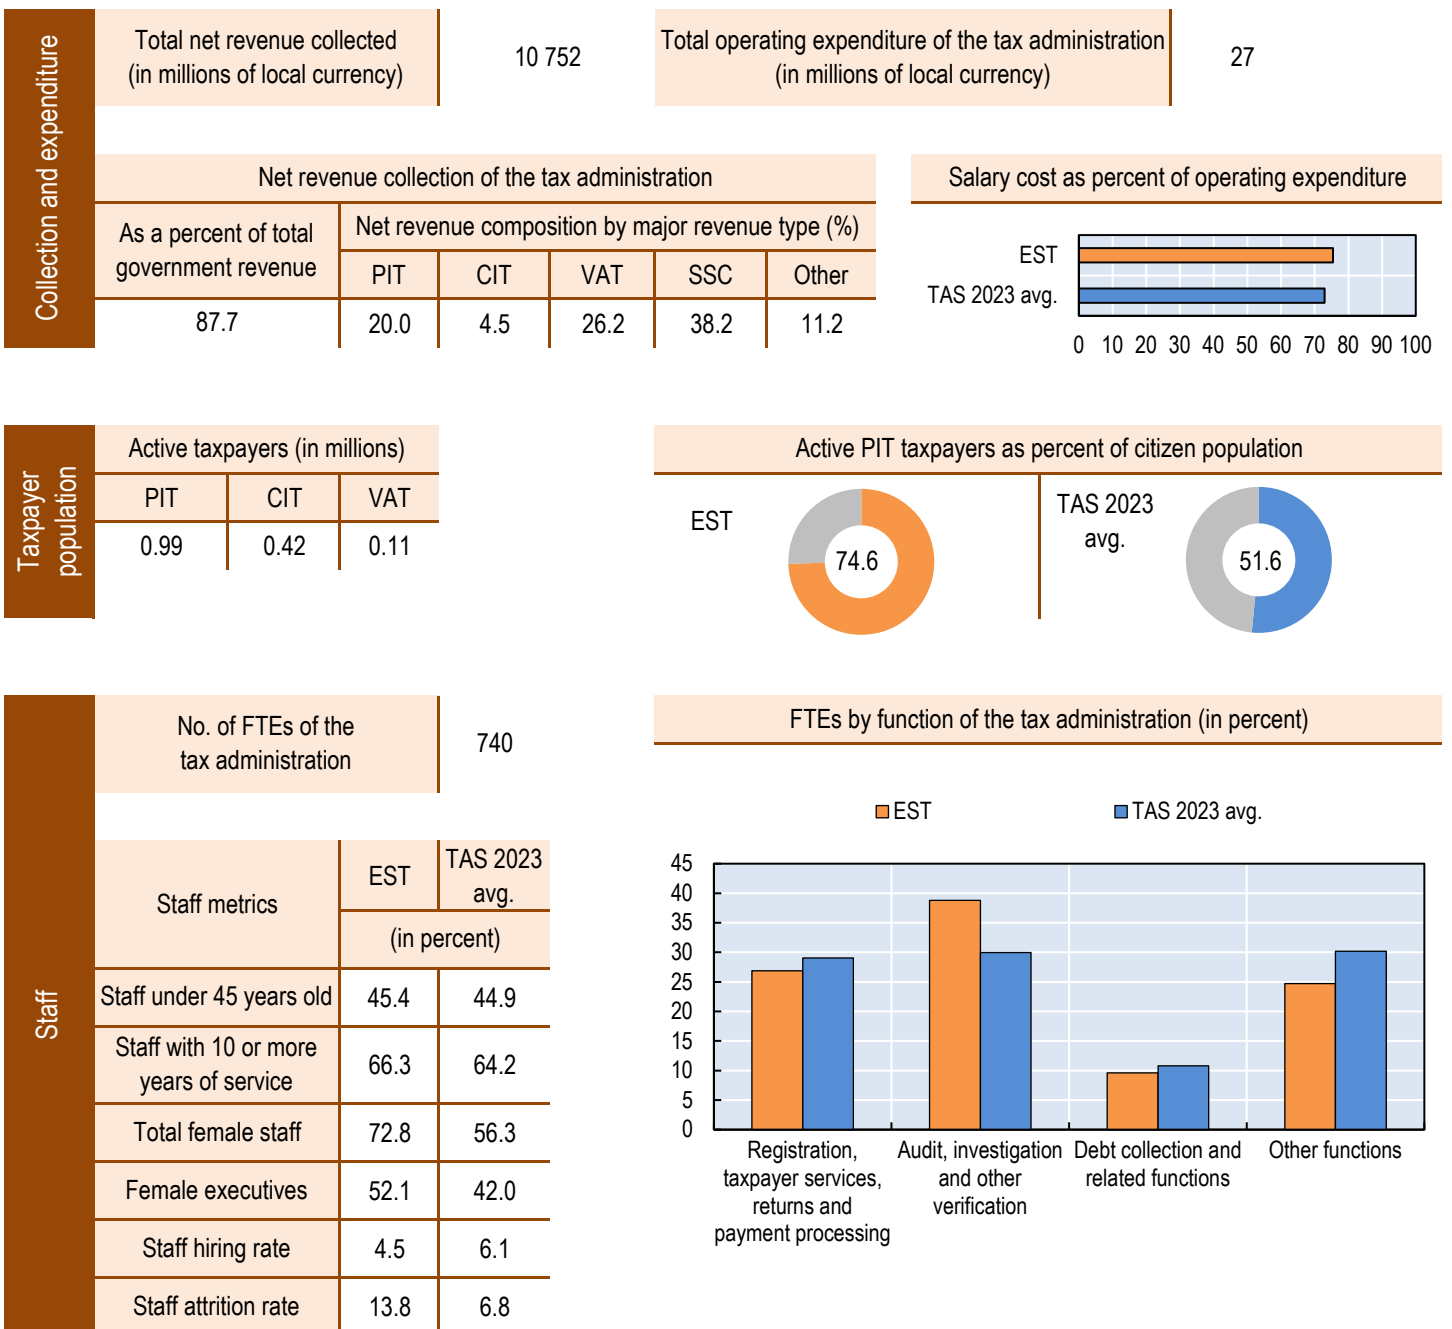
Collection and expenditure

| Total net revenue collected (in millions of local currency) | 10 752 | Total operating expenditure of the tax administration (in millions of local currency) | 27 |
|---|---|---|---|

Net revenue collection of the tax administration

| As a percent of total government revenue | Net revenue composition by major revenue type (%) | | | | |
|---|---|---|---|---|---|
| | PIT | CIT | VAT | SSC | Other |
| 87.7 | 20.0 | 4.5 | 26.2 | 38.2 | 11.2 |

Salary cost as percent of operating expenditure

EST
TAS 2023 avg.
0 10 20 30 40 50 60 70 80 90 100

Taxpayer population

Active taxpayers (in millions)

| PIT | CIT | VAT |
|---|---|---|
| 0.99 | 0.42 | 0.11 |

Active PIT taxpayers as percent of citizen population

EST 74.6

TAS 2023 avg. 51.6

Staff

| No. of FTEs of the tax administration | 740 |
|---|---|

| Staff metrics | EST | TAS 2023 avg. |
|---|---|---|
| | (in percent) | |
| Staff under 45 years old | 45.4 | 44.9 |
| Staff with 10 or more years of service | 66.3 | 64.2 |
| Total female staff | 72.8 | 56.3 |
| Female executives | 52.1 | 42.0 |
| Staff hiring rate | 4.5 | 6.1 |
| Staff attrition rate | 13.8 | 6.8 |

FTEs by function of the tax administration (in percent)

EST TAS 2023 avg.

45 40 35 30 25 20 15 10 5 0

Registration, taxpayer services, returns and payment processing
Audit, investigation and other verification
Debt collection and related functions
Other functions